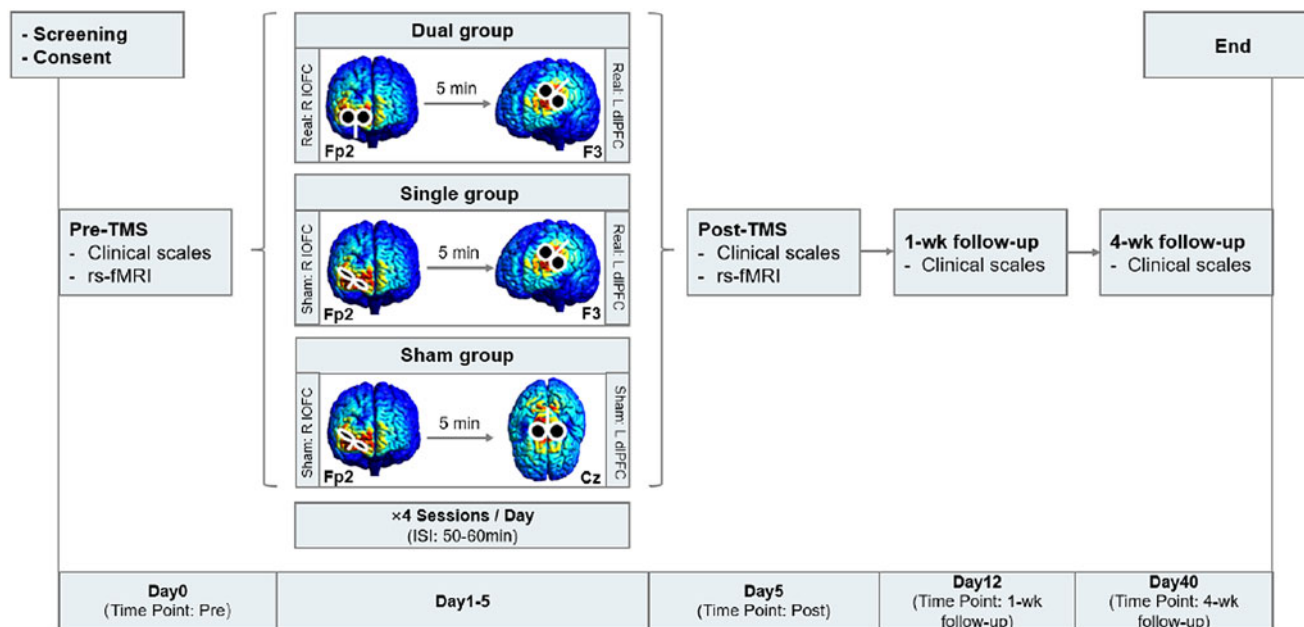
- Screening
- Consent

Dual group

Real: R lOFC

5 min

Real: L dlPFC

Fp2

F3

Single group

Sham: R lOFC

5 min

Real: L dlPFC

Fp2

F3

Sham group

Sham: R lOFC

5 min

Sham: L dlPFC

Fp2

Cz

×4 Sessions / Day
(ISI: 50-60min)

Pre-TMS
- Clinical scales
- rs-fMRI

Post-TMS
- Clinical scales
- rs-fMRI

1-wk follow-up
- Clinical scales

4-wk follow-up
- Clinical scales

End

| Day0 (Time Point: Pre) | Day1-5 | Day5 (Time Point: Post) | Day12 (Time Point: 1-wk follow-up) | Day40 (Time Point: 4-wk follow-up) |